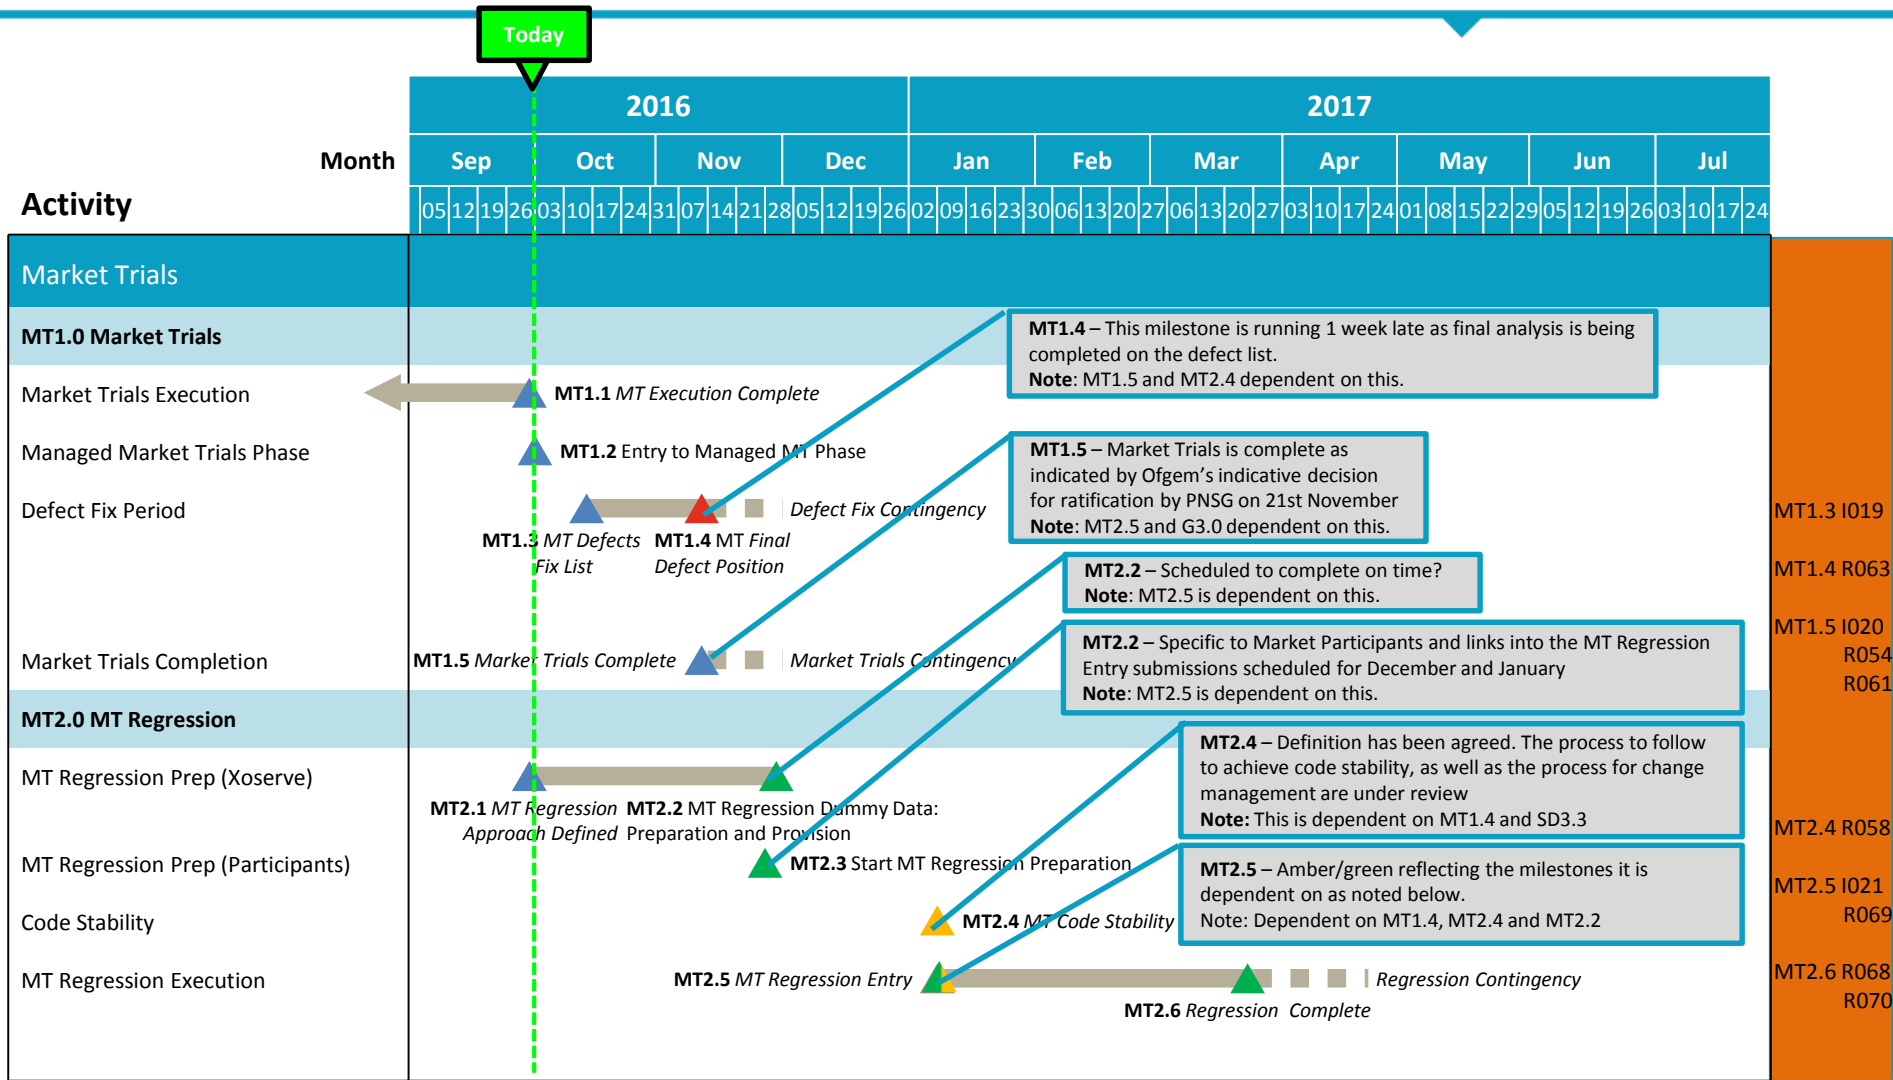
Today

Month

Activity

| 2016 | | | | 2017 | | | | | | |
|---|---|---|---|---|---|---|---|---|---|---|
| Sep | Oct | Nov | Dec | Jan | Feb | Mar | Apr | May | Jun | Jul |

05 12 19 26 03 10 17 24 31 07 14 21 28 05 12 19 26 02 09 16 23 30 06 13 20 27 06 13 20 27 03 10 17 24 01 08 15 22 29 05 12 19 26 03 10 17 24

Market Trials

MT1.0 Market Trials

Market Trials Execution

Managed Market Trials Phase

Defect Fix Period

Market Trials Completion

MT2.0 MT Regression

MT Regression Prep (Xoserve)

MT Regression Prep (Participants)

Code Stability

MT Regression Execution

MT1.1 MT Execution Complete

MT1.2 Entry to Managed MT Phase

Defect Fix Contingency

MT1.3 MT Defects Fix List

MT1.4 MT Final Defect Position

MT1.5 Market Trials Complete

Market Trials Contingency

MT2.1 MT Regression Approach Defined

MT2.2 MT Regression Dummy Data: Preparation and Provision

MT2.3 Start MT Regression Preparation

MT2.4 MT Code Stability

MT2.5 MT Regression Entry

Regression Contingency

MT2.6 Regression Complete

MT1.4 – This milestone is running 1 week late as final analysis is being completed on the defect list.
Note: MT1.5 and MT2.4 dependent on this.

MT1.5 – Market Trials is complete as indicated by Ofgem's indicative decision for ratification by PNSG on 21st November
Note: MT2.5 and G3.0 dependent on this.

MT2.2 – Scheduled to complete on time?
Note: MT2.5 is dependent on this.

MT2.2 – Specific to Market Participants and links into the MT Regression Entry submissions scheduled for December and January
Note: MT2.5 is dependent on this.

MT2.4 – Definition has been agreed. The process to follow to achieve code stability, as well as the process for change management are under review
Note: This is dependent on MT1.4 and SD3.3

MT2.5 – Amber/green reflecting the milestones it is dependent on as noted below.
Note: Dependent on MT1.4, MT2.4 and MT2.2

MT1.3 I019

MT1.4 R063

MT1.5 I020
R054
R061

MT2.4 R058

MT2.5 I021
R069

MT2.6 R068
R070